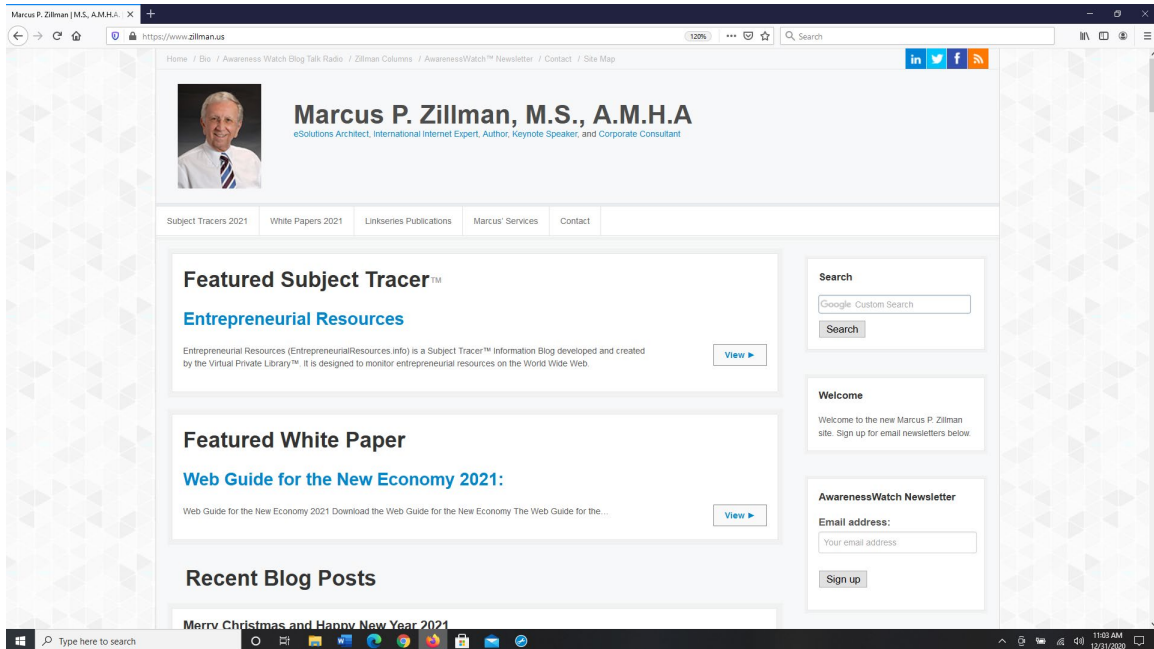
Marcus P. Zillman | M.S., A.M.H.A. ×

https://www.zillman.us

120%

Search

Home / Bio / Awareness Watch Blog Talk Radio / Zillman Columns / AwarenessWatch™ Newsletter / Contact / Site Map

in f

Marcus P. Zillman, M.S., A.M.H.A

eSolutions Architect, International Internet Expert, Author, Keynote Speaker, and Corporate Consultant

Subject Tracers 2021 | White Papers 2021 | Linkseries Publications | Marcus' Services | Contact

Featured Subject Tracer™

Entrepreneurial Resources

Entrepreneurial Resources (EntrepreneurialResources.info) is a Subject Tracer™ Information Blog developed and created by the Virtual Private Library™. It is designed to monitor entrepreneurial resources on the World Wide Web.

View ►

Featured White Paper

Web Guide for the New Economy 2021:

Web Guide for the New Economy 2021 Download the Web Guide for the New Economy The Web Guide for the...

View ►

Recent Blog Posts

Merry Christmas and Happy New Year 2021

Search

Google Custom Search

Search

Welcome

Welcome to the new Marcus P. Zillman site. Sign up for email newsletters below.

AwarenessWatch Newsletter

Email address:

Your email address

Sign up

Type here to search

11:03 AM
12/31/2020